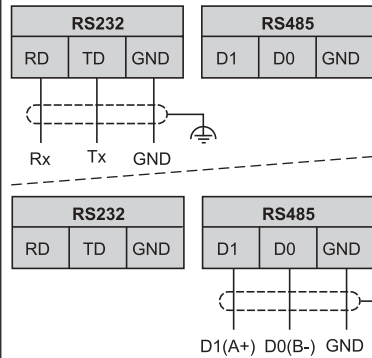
| RS232 | | |
|---|---|---|
| RD | TD | GND |

| RS485 | | |
|---|---|---|
| D1 | D0 | GND |

Rx Tx GND

| RS232 | | |
|---|---|---|
| RD | TD | GND |

| RS485 | | |
|---|---|---|
| D1 | D0 | GND |

D1(A+) D0(B-) GND